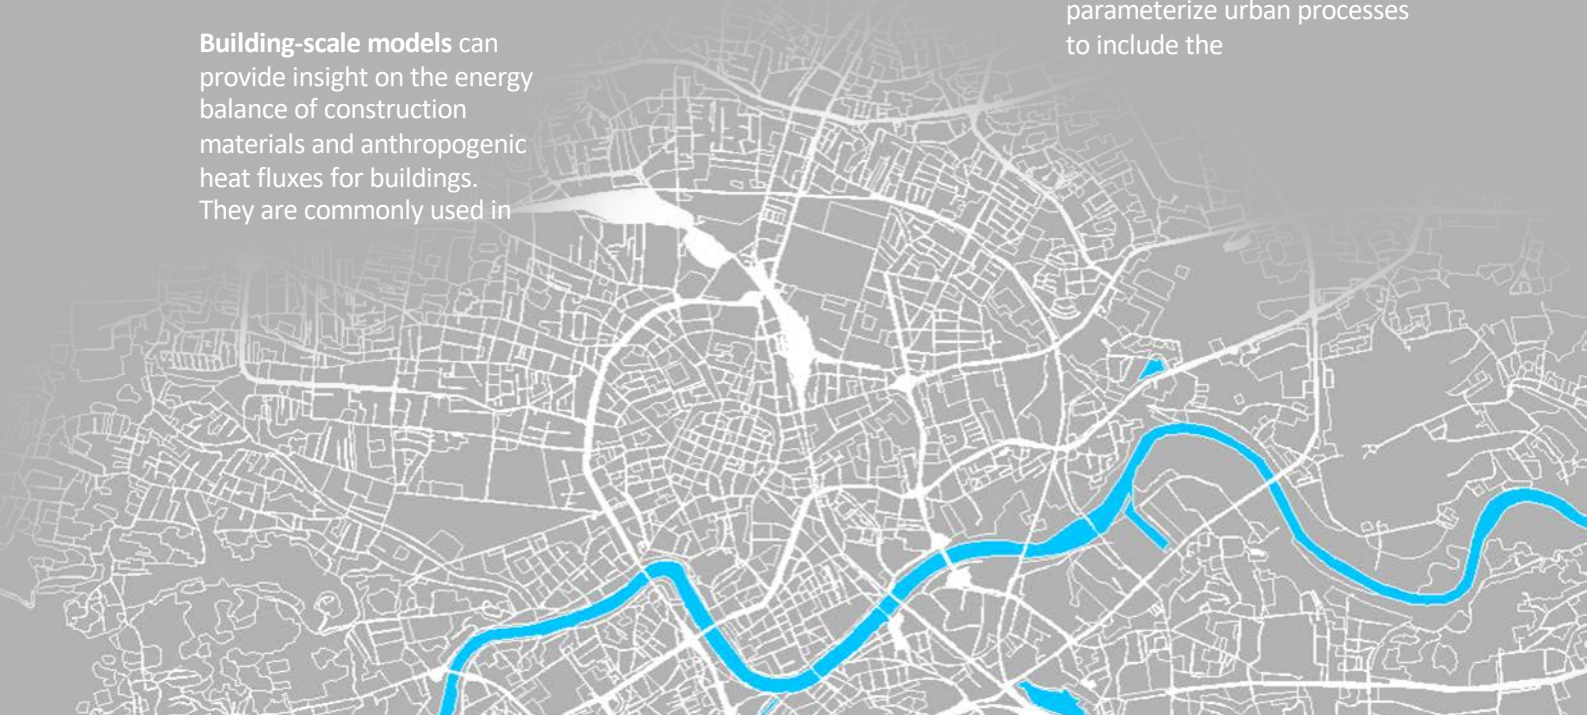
**Building-scale models** can provide insight on the energy balance of construction materials and anthropogenic heat fluxes for buildings. They are commonly used in

parameterize urban processes to include the